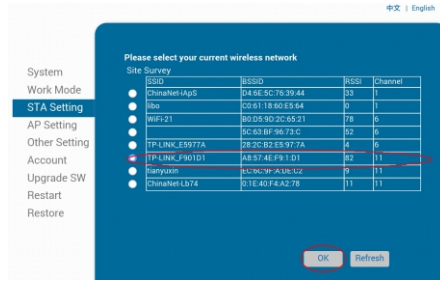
中文 | English

System
Work Mode
STA Setting
AP Setting
Other Setting
Account
Upgrade SW
Restart
Restore

Please select your current wireless network

Site Survey

| | SSID | BSSID | RSSI | Channel |
|---|---|---|---|---|
| | ChinaNet-iApS | D4:6E:5C:76:39:44 | 33 | 1 |
| | libo | C0:61:18:60:E5:64 | 0 | 1 |
| | WiFi-21 | B0:D5:9D:2C:65:21 | 78 | 6 |
| | | 5C:63:BF:96:73:C | 52 | 6 |
| | TP-LINK_E5977A | 28:2C:B2:E5:97:7A | 4 | 6 |
| | TP-LINK_F901D1 | A8:57:4E:F9:1:D1 | 82 | 11 |
| | tianyuxin | EC:6C:9F:A:DE:C2 | 9 | 11 |
| | ChinaNet-Lb74 | 0:1E:40:F4:A2:78 | 11 | 11 |

OK Refresh